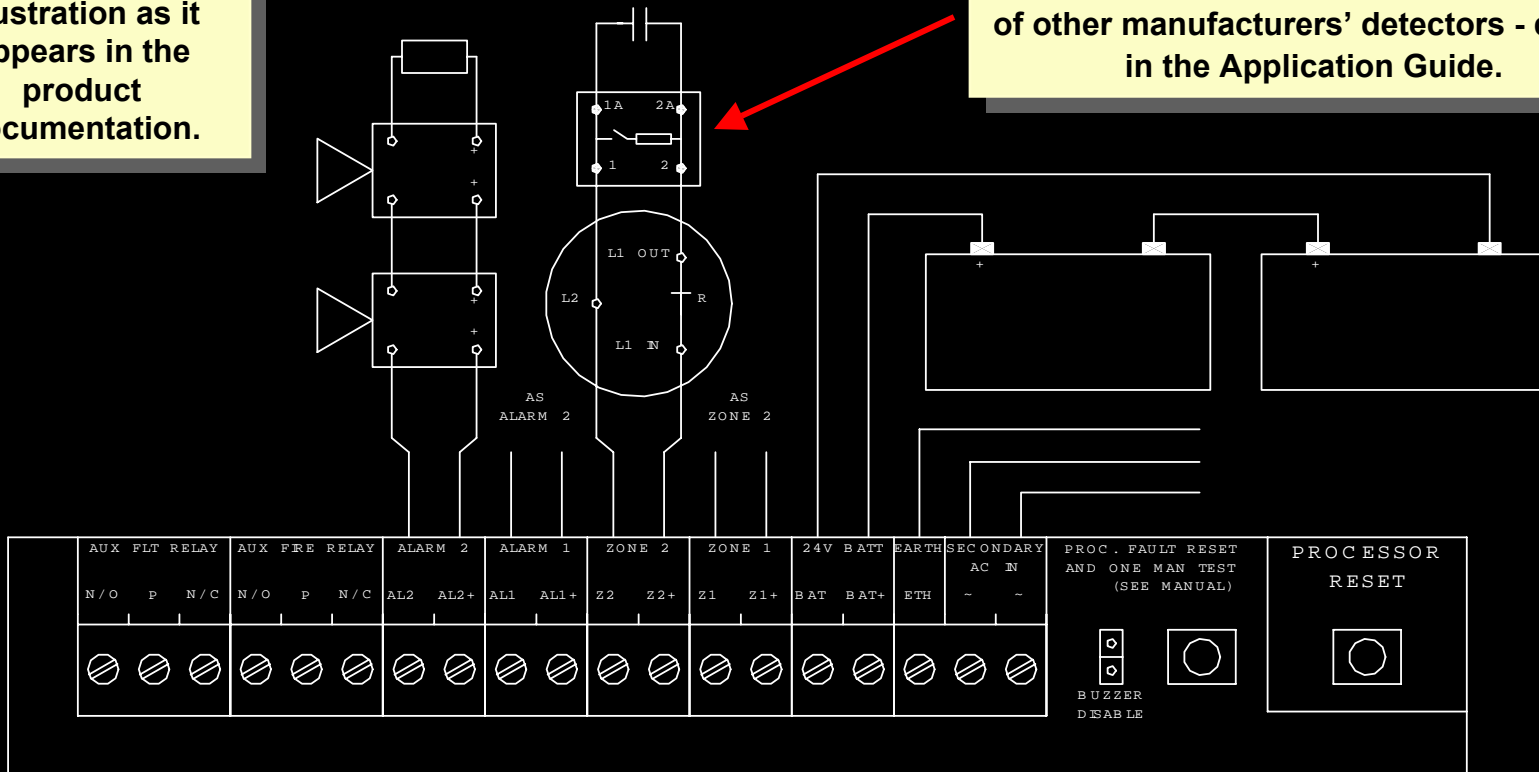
ustration as it
ppears in the
product
ocumentation.

of other manufacturers' detectors - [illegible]
in the Application Guide.

1A 2A
1 2

L1 OUT
L2
R
L1 IN

+
+
+
+

AS
ALARM 2

AS
ZONE 2

+
+

| AUX FLT RELAY | AUX FIRE RELAY | ALARM 2 | ALARM 1 | ZONE 2 | ZONE 1 | 24V BATT | EARTH | SECONDARY AC IN |
|---|---|---|---|---|---|---|---|---|
| N/O P N/C | N/O P N/C | AL2 AL2+ | AL1 AL1+ | Z2 Z2+ | Z1 Z1+ | BAT BAT+ | ETH | ~ ~ |

PROC. FAULT RESET AND ONE MAN TEST (SEE MANUAL)

PROCESSOR RESET

BUZZER DISABLE